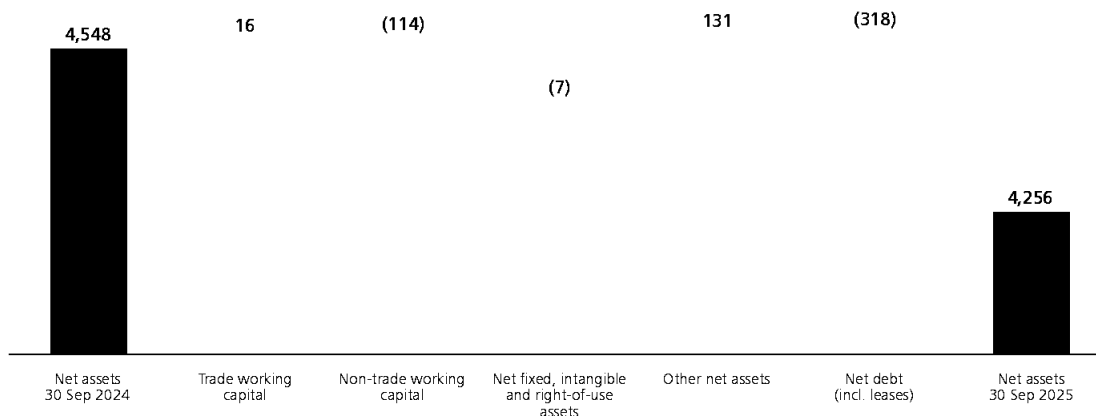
4,548
16
(114)
(7)
131
(318)
4,256

Net assets 30 Sep 2024
Trade working capital
Non-trade working capital
Net fixed, intangible and right-of-use assets
Other net assets
Net debt (incl. leases)
Net assets 30 Sep 2025